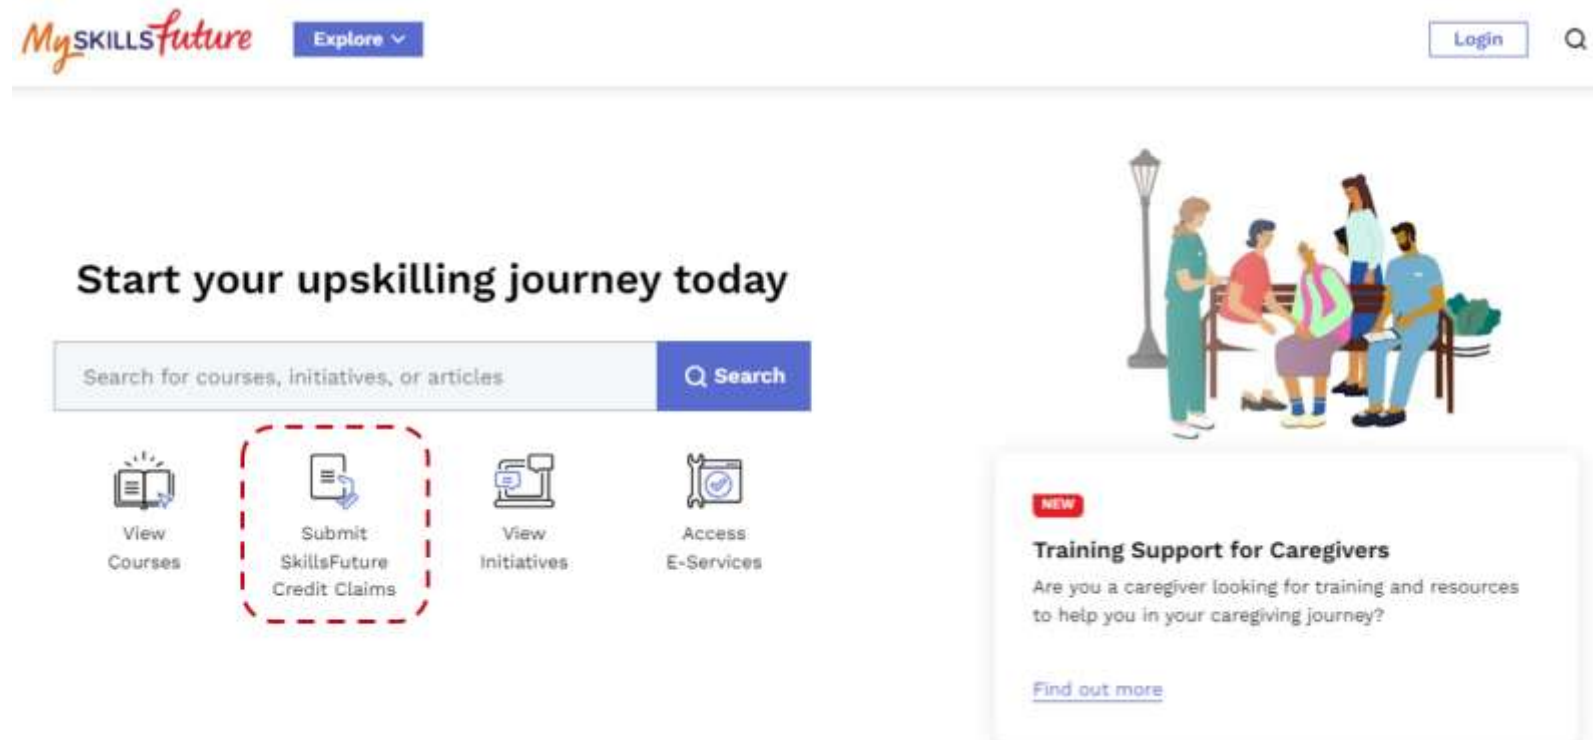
MySKILLSfuture Explore

Login

Start your upskilling journey today

Search for courses, initiatives, or articles

Search

View Courses

Submit SkillsFuture Credit Claims

View Initiatives

Access E-Services

NEW

Training Support for Caregivers

Are you a caregiver looking for training and resources to help you in your caregiving journey?

Find out more